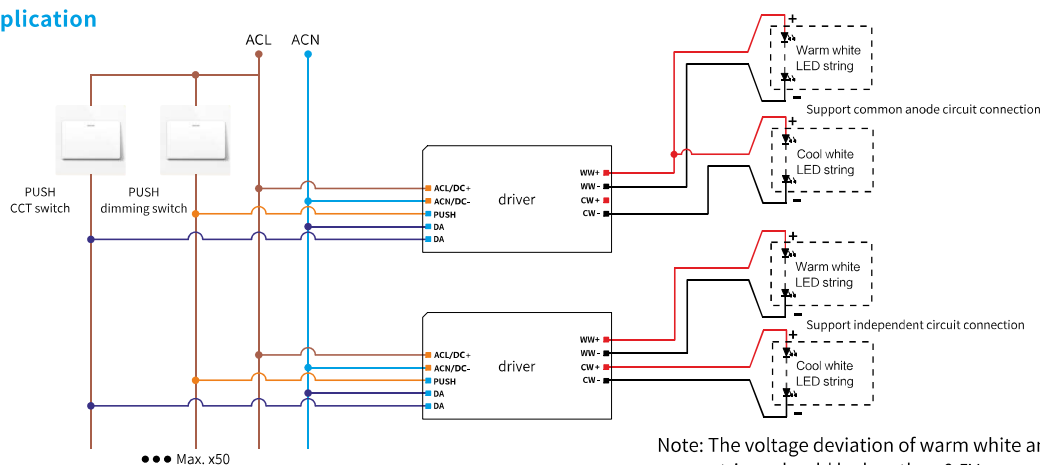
plication

ACL ACN

PUSH CCT switch

PUSH dimming switch

ACL/DC+
ACN/DC-
PUSH
DA
DA

driver

WW+
WW-
CW+
CW-

+
Warm white LED string
−

Support common anode circuit connection

+
Cool white LED string
−

ACL/DC+
ACN/DC-
PUSH
DA
DA

driver

WW+
WW-
CW+
CW-

+
Warm white LED string
−

Support independent circuit connection

+
Cool white LED string
−

●●● Max. x50

Note: The voltage deviation of warm white a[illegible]